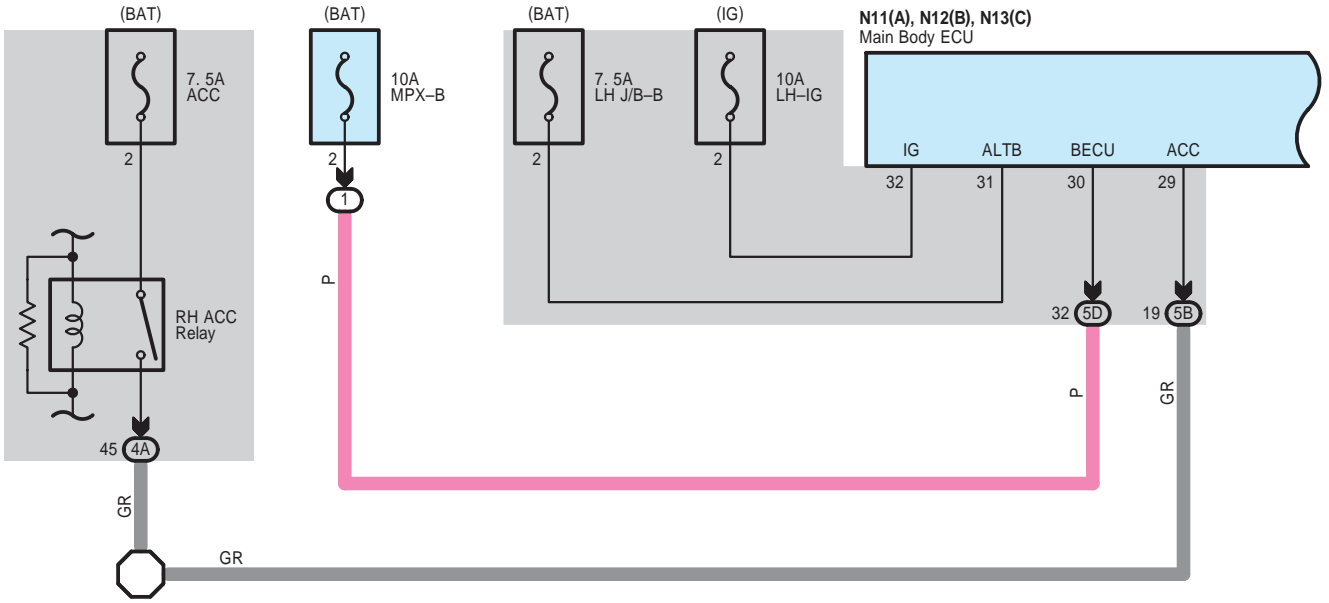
(BAT)

7. 5A
ACC

2

RH ACC
Relay

45 4A

GR

GR

(BAT)

10A
MPX–B

2

1

P

(BAT)

7. 5A
LH J/B–B

2

(IG)

10A
LH–IG

2

N11(A), N12(B), N13(C)
Main Body ECU

IG ALTB BECU ACC

32 31 30 29

32 5D

19 5B

P

GR